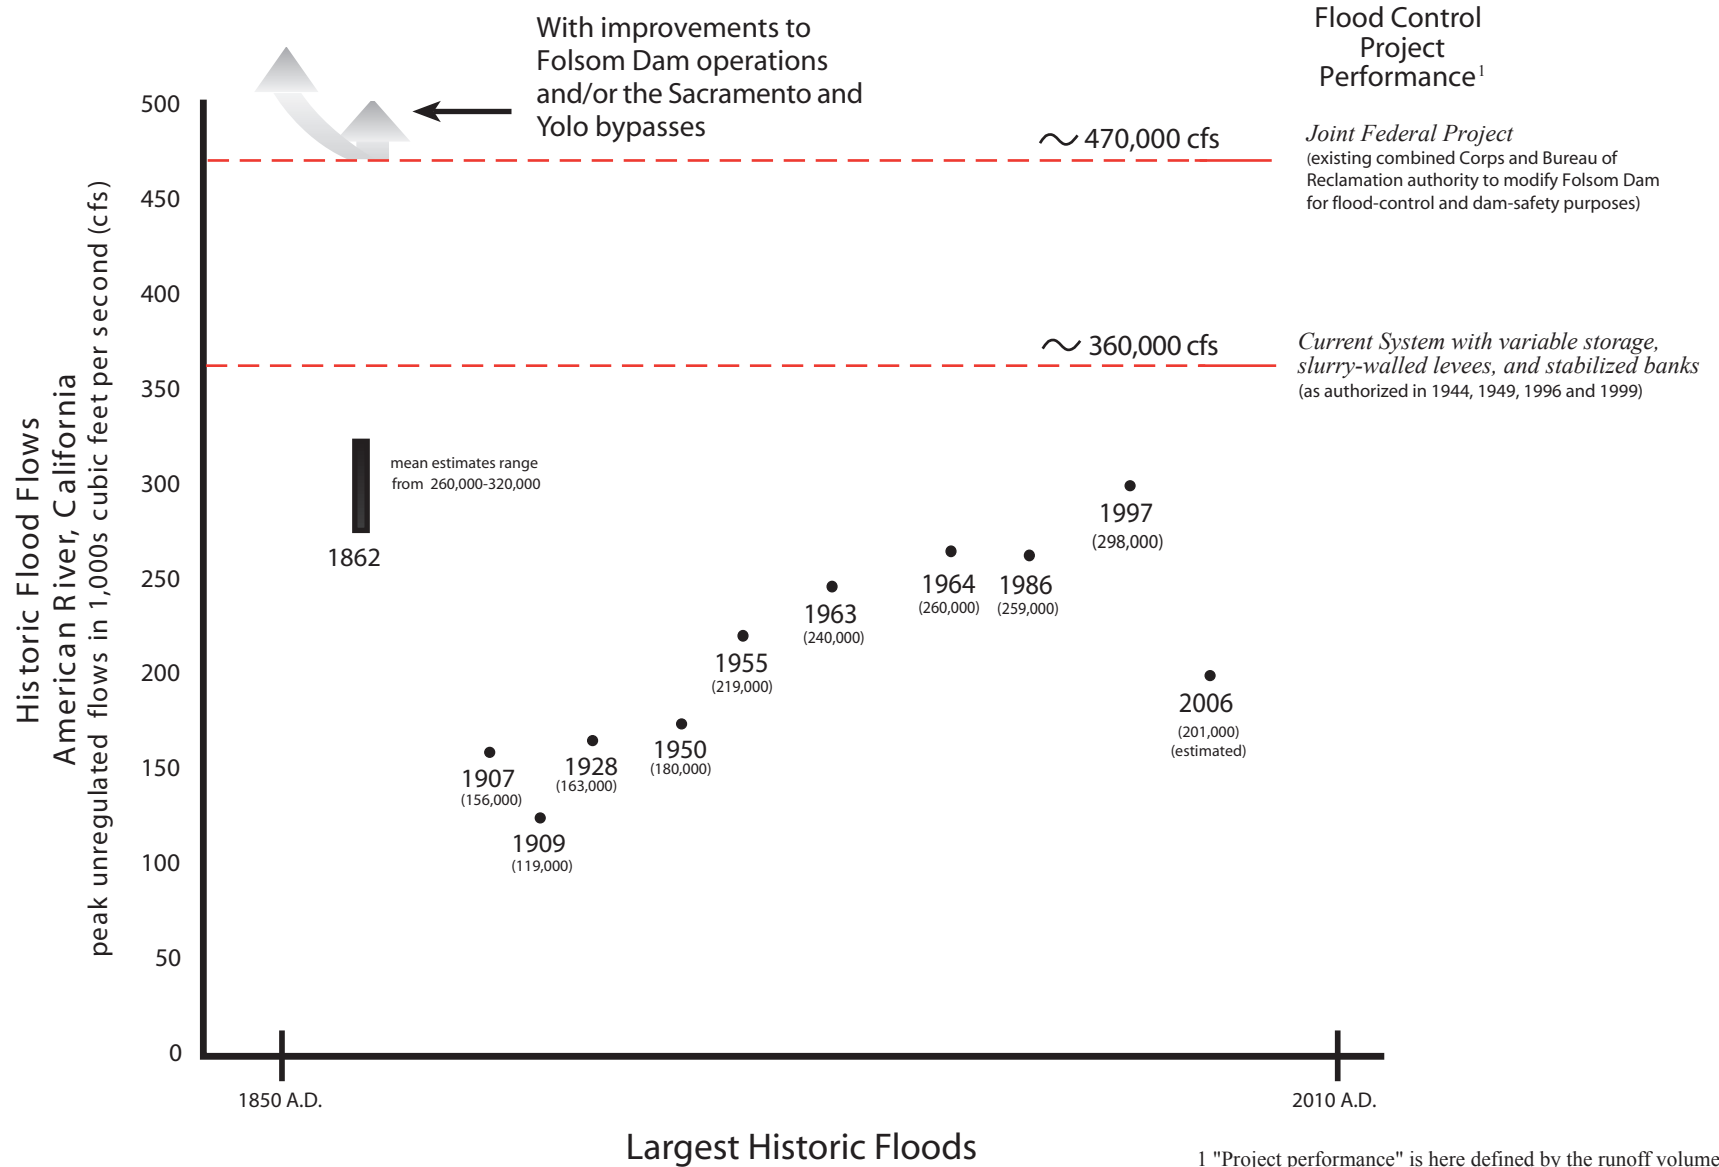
With improvements to Folsom Dam operations and/or the Sacramento and Yolo bypasses

Flood Control Project Performance$^1$

Historic Flood Flows
American River, California
peak unregulated flows in 1,000s cubic feet per second (cfs)

500
450
400
350
300
250
200
150
100
50
0

~ 470,000 cfs

*Joint Federal Project*
(existing combined Corps and Bureau of Reclamation authority to modify Folsom Dam for flood-control and dam-safety purposes)

~ 360,000 cfs

*Current System with variable storage, slurry-walled levees, and stabilized banks*
(as authorized in 1944, 1949, 1996 and 1999)

mean estimates range from 260,000-320,000

1862

1907
(156,000)

1909
(119,000)

1928
(163,000)

1950
(180,000)

1955
(219,000)

1963
(240,000)

1964
(260,000)

1986
(259,000)

1997
(298,000)

2006
(201,000)
(estimated)

1850 A.D.

2010 A.D.

Largest Historic Floods

1 "Project performance" is here defined by the runoff volume